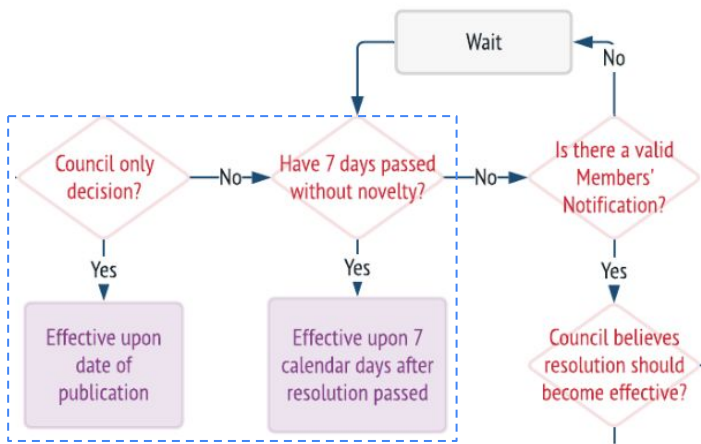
Wait

No

Council only decision?

No

Have 7 days passed without novelty?

No

Is there a valid Members' Notification?

Yes

Yes

Yes

Effective upon date of publication

Effective upon 7 calendar days after resolution passed

Council believes resolution should become effective?